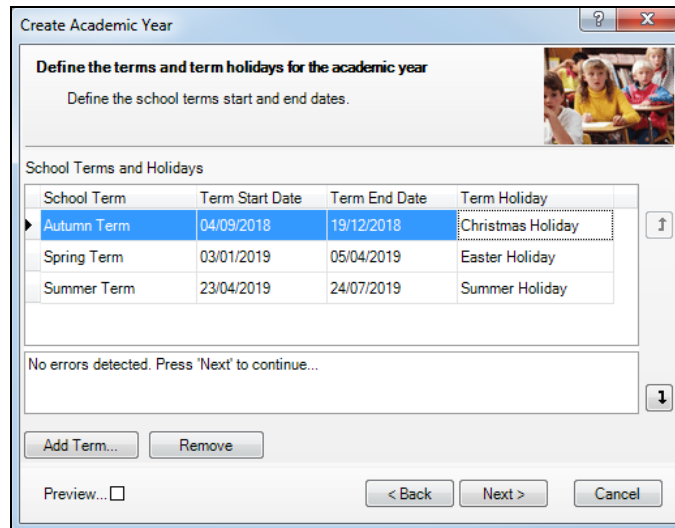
Create Academic Year

?

X

Define the terms and term holidays for the academic year

Define the school terms start and end dates.

School Terms and Holidays

| School Term | Term Start Date | Term End Date | Term Holiday |
|---|---|---|---|
| Autumn Term | 04/09/2018 | 19/12/2018 | Christmas Holiday |
| Spring Term | 03/01/2019 | 05/04/2019 | Easter Holiday |
| Summer Term | 23/04/2019 | 24/07/2019 | Summer Holiday |

No errors detected. Press 'Next' to continue...

Add Term...

Remove

Preview...

< Back

Next >

Cancel